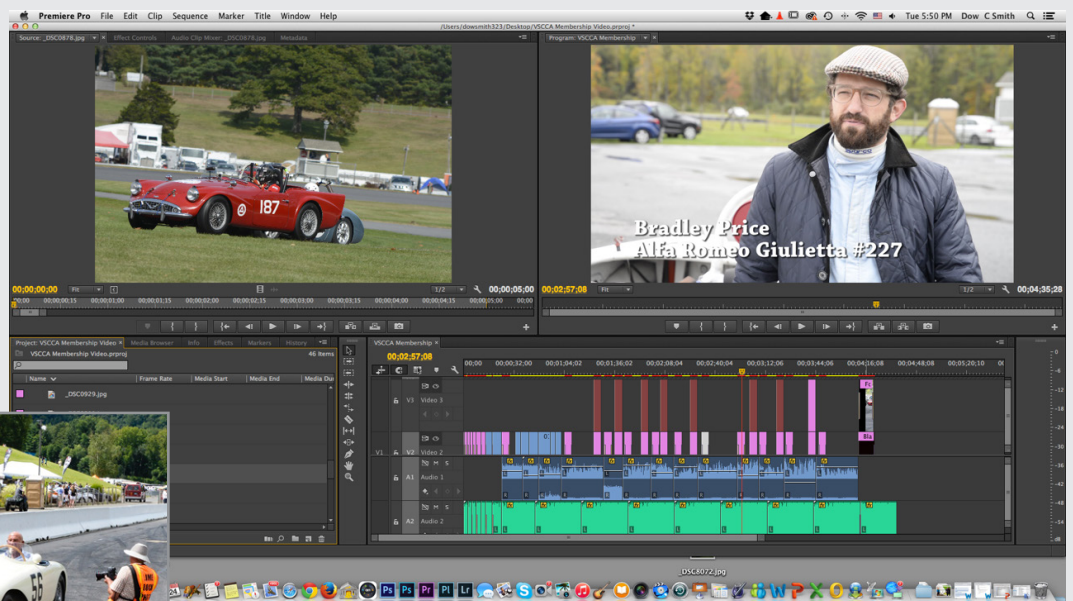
Premiere Pro File Edit Clip Sequence Marker Title Window Help

Tue 5:50 PM Dow C Smith

/Users/dowsmith323/Desktop/VSCCA Membership Video.prproj *

Source: _DSC0878.jpg Effect Controls Audio Clip Mixer: _DSC0878.jpg Metadata

Program: VSCCA Membership

187

Bradley Price
Alfa Romeo Giulietta #227

00;00;00;00 Fit 1/2 00;00;05;00

00;02;57;08 Fit 1/2 00;04;35;28

Project: VSCCA Membership Video Media Browser Info Effects Markers History

VSCCA Membership Video.prproj 46 Items

Name Frame Rate Media Start Media End Media Du

_DSC0929.jpg

VSCCA Membership

00;02;57;08

00;00 00;00;32;00 00;01;04;02 00;01;36;02 00;02;08;04 00;02;40;04 00;03;12;06 00;03;44;06 00;04;16;08 00;04;48;08 00;05;20;10

V3 Video 3

V1 V2 Video 2

A1 Audio 1

A2 Audio 2

M S

0 -6 -12 -18 -24 -30 -36 -42 -48 -54 dB

_DSC8072.jpg

56